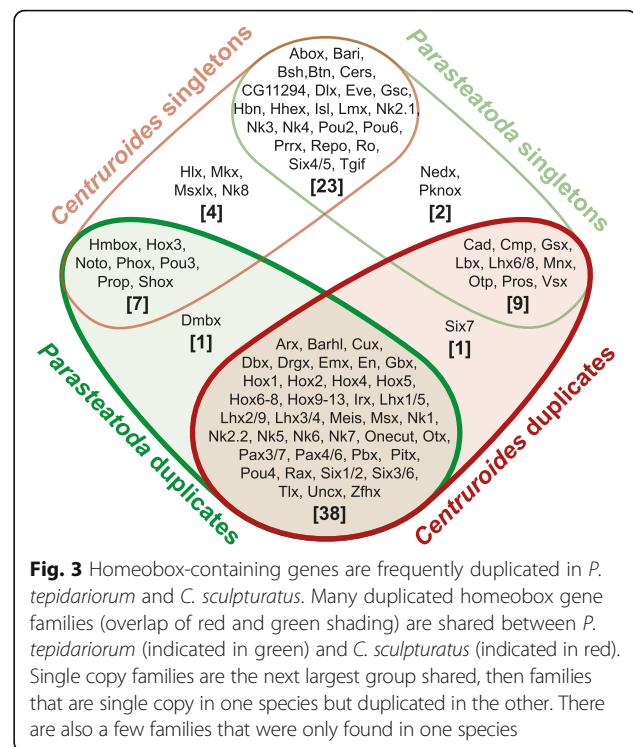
Centruroides singletons

Parasteatoda singletons

Abox, Bari, Bsh,Btn, Cers, CG11294, Dlx, Eve, Gsc, Hbn, Hhex, Isl, Lmx, Nk2.1, Nk3, Nk4, Pou2, Pou6, Prrx, Repo, Ro, Six4/5, Tgif
[23]

Hlx, Mkx, Msxlx, Nk8
[4]

Nedx, Pknox
[2]

Hmbox, Hox3, Noto, Phox, Pou3, Prop, Shox
[7]

Cad, Cmp, Gsx, Lbx, Lhx6/8, Mnx, Otp, Pros, Vsx
[9]

Dmbx
[1]

Six7
[1]

Arx, Barhl, Cux, Dbx, Drgx, Emx, En, Gbx, Hox1, Hox2, Hox4, Hox5, Hox6-8, Hox9-13, Irx, Lhx1/5, Lhx2/9, Lhx3/4, Meis, Msx, Nk1, Nk2.2, Nk5, Nk6, Nk7, Onecut, Otx, Pax3/7, Pax4/6, Pbx, Pitx, Pou4, Rax, Six1/2, Six3/6, Tlx, Uncx, Zfhx
[38]

Parasteatoda duplicates

Centruroides duplicates

**Fig. 3** Homeobox-containing genes are frequently duplicated in *P. tepidariorum* and *C. sculpturatus*. Many duplicated homeobox gene families (overlap of red and green shading) are shared between *P. tepidariorum* (indicated in green) and *C. sculpturatus* (indicated in red). Single copy families are the next largest group shared, then families that are single copy in one species but duplicated in the other. There are also a few families that were only found in one species